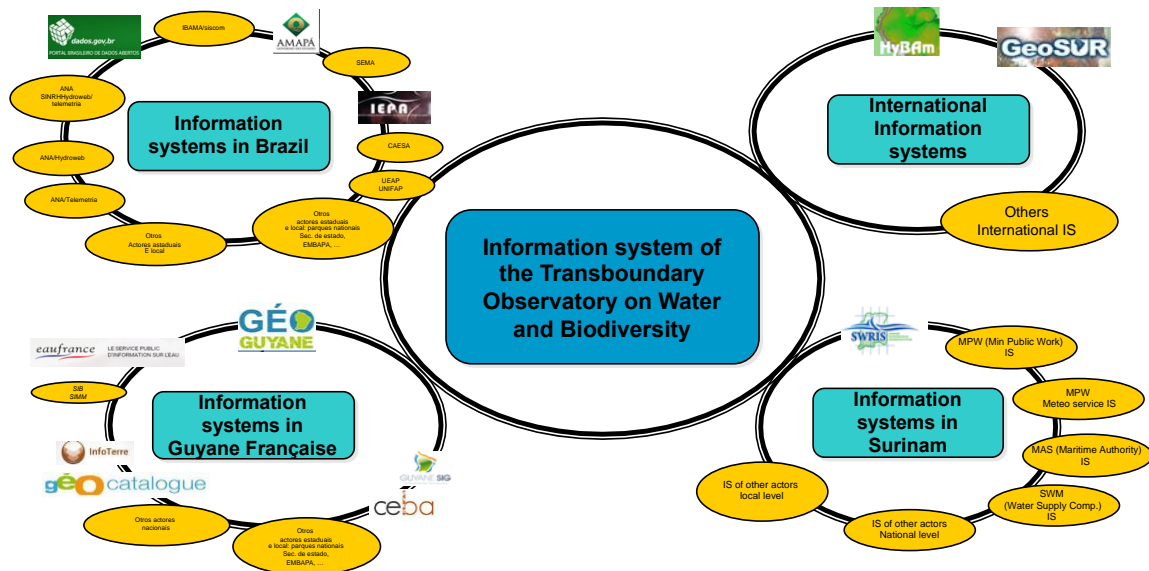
dados.gov.br
PORTAL BRASILEIRO DE DADOS ABERTOS

IBAMA/siscom

AMAPÁ

SEMA

ANA
SINRHHydroweb/
telemetria

Information systems in Brazil

IEPA

CAESA

ANA/Hydroweb

UEAP
UNIFAP

ANA/Telemetria

Otros
actores estaduais
e local: parques nationais
Sec. de estado,
EMBAPA, ...

Otros
Actores estaduais
E local

HyBAm

GeoSUR

International Information systems

Others
International IS

Information system of the Transboundary Observatory on Water and Biodiversity

GÉO GUYANE

eaufrance LE SERVICE PUBLIC D'INFORMATION SUR L'EAU

SIB
SIMM

Information systems in Guyane Française

InfoTerre

géo catalogue

GUYANE SIG

ceba

Otros actores
nacionais

Otros
actores estaduais
e local: parques nationais
Sec. de estado,
EMBAPA, ...

SWRIS

MPW (Min Public Work)
IS

MPW
Meteo service IS

Information systems in Surinam

MAS (Maritime Authority)
IS

IS of other actors
local level

SWM
(Water Supply Comp.)
IS

IS of other actors
National level